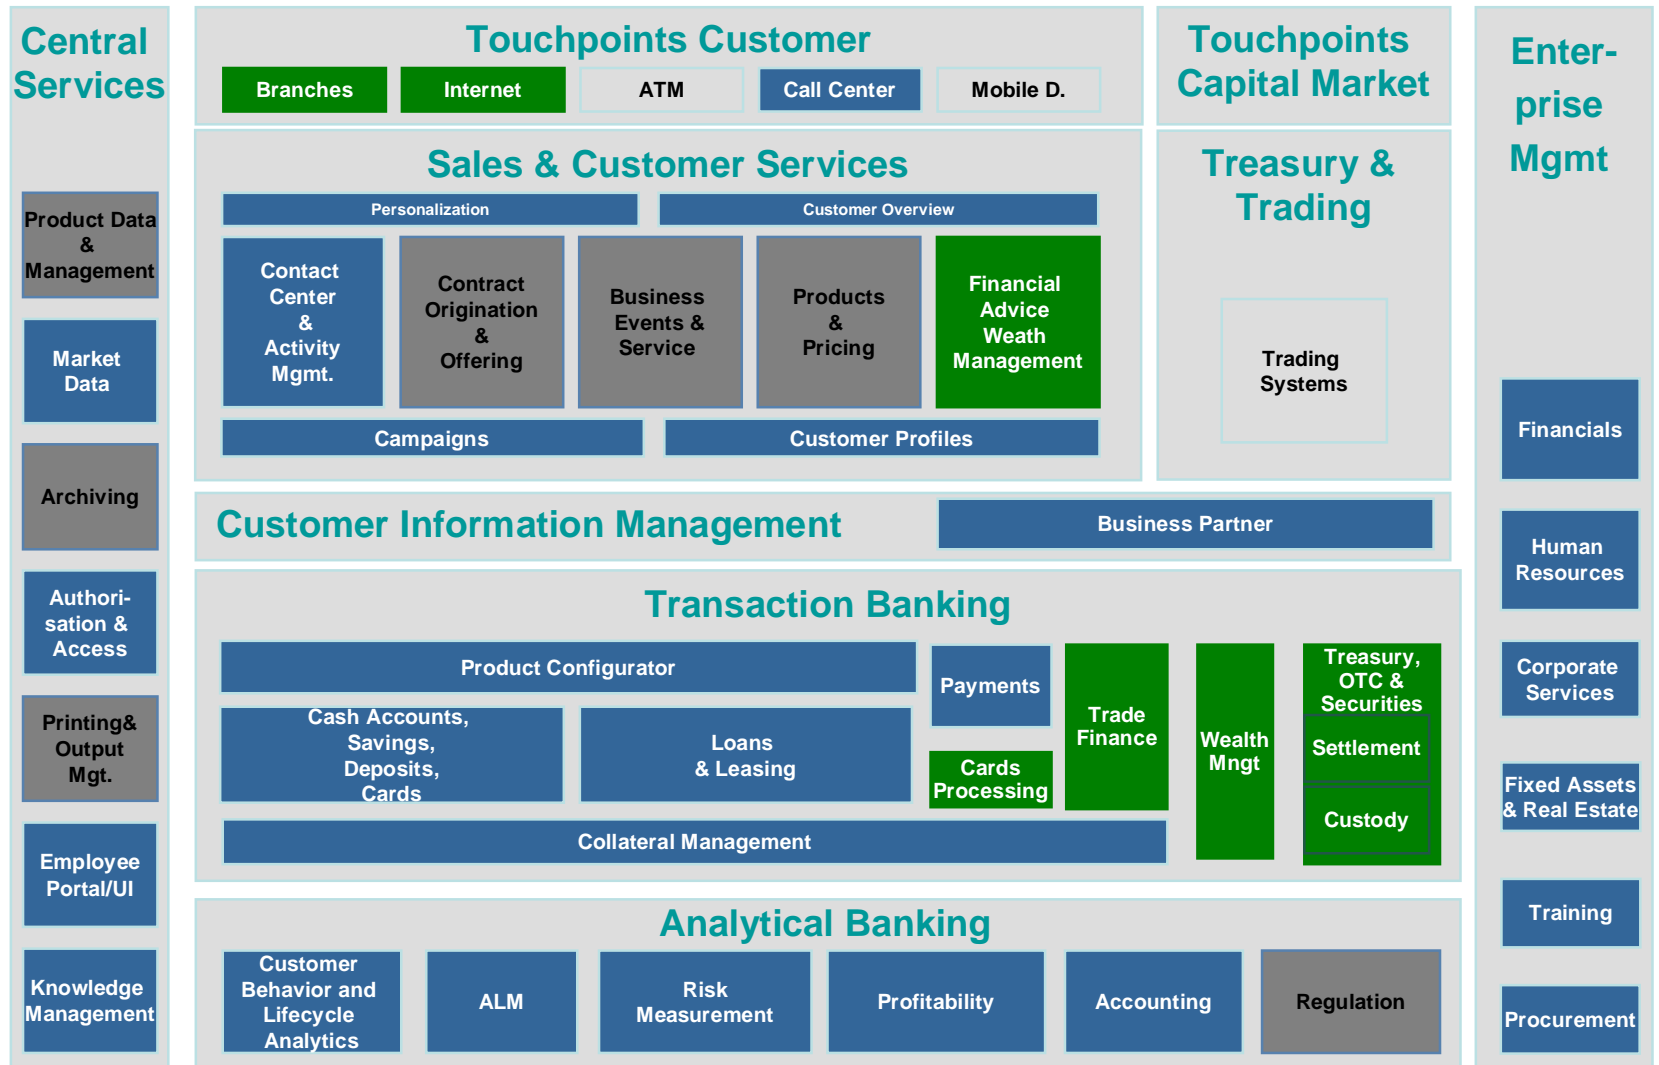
Central Services

Product Data & Management

Market Data

Archiving

Authorisation & Access

Printing& Output Mgt.

Employee Portal/UI

Knowledge Management

Touchpoints Customer

Branches

Internet

ATM

Call Center

Mobile D.

Sales & Customer Services

Personalization

Customer Overview

Contact Center & Activity Mgmt.

Contract Origination & Offering

Business Events & Service

Products & Pricing

Financial Advice Weath Management

Campaigns

Customer Profiles

Touchpoints Capital Market

Treasury & Trading

Trading Systems

Enterprise Mgmt

Financials

Human Resources

Corporate Services

Fixed Assets & Real Estate

Training

Procurement

Customer Information Management

Business Partner

Transaction Banking

Product Configurator

Payments

Trade Finance

Wealth Mngt

Treasury, OTC & Securities

Settlement

Custody

Cash Accounts, Savings, Deposits, Cards

Loans & Leasing

Cards Processing

Collateral Management

Analytical Banking

Customer Behavior and Lifecycle Analytics

ALM

Risk Measurement

Profitability

Accounting

Regulation